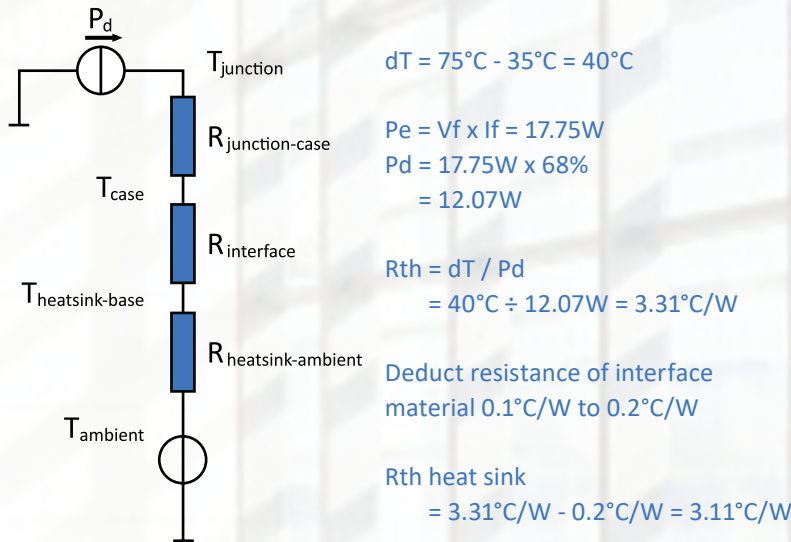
$P_d$

$T_{junction}$

$R_{junction\text{-}case}$

$T_{case}$

$R_{interface}$

$T_{heatsink\text{-}base}$

$R_{heatsink\text{-}ambient}$

$T_{ambient}$

dT = 75°C - 35°C = 40°C

Pe = Vf x If = 17.75W
Pd = 17.75W x 68%
= 12.07W

Rth = dT / Pd
= 40°C ÷ 12.07W = 3.31°C/W

Deduct resistance of interface material 0.1°C/W to 0.2°C/W

Rth heat sink
= 3.31°C/W - 0.2°C/W = 3.11°C/W